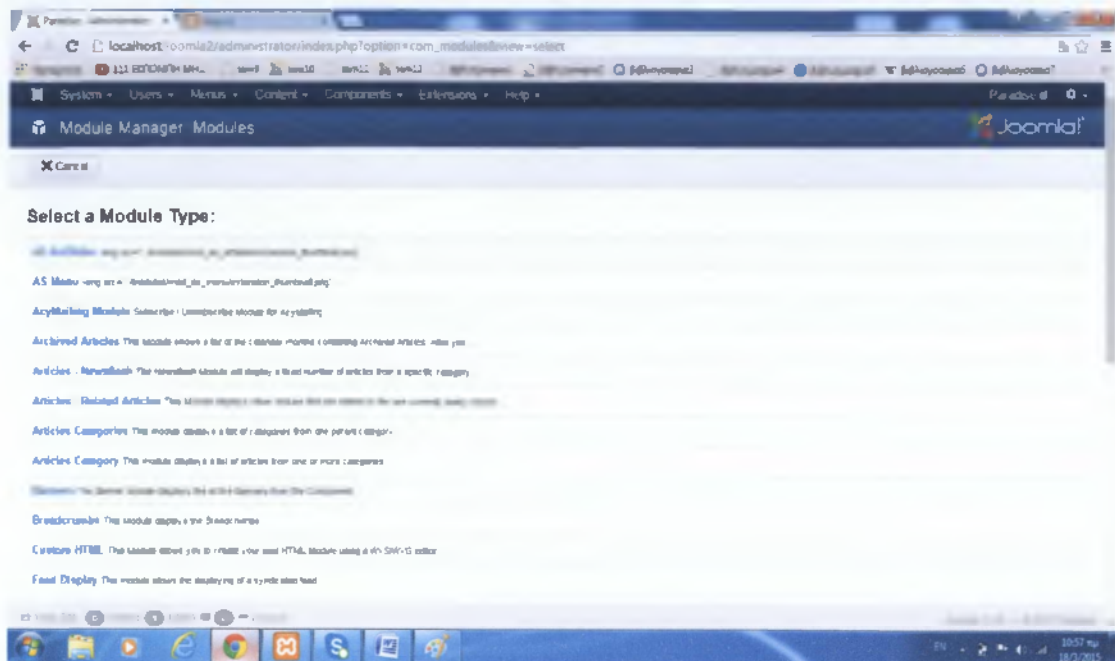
localhost/joomla2/administrator/index.php?option=com_modules&view=select

System - Users - Menus - Content - Components - Extensions - Help -

Module Manager: Modules

Joomla!

Cancel

Select a Module Type:

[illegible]

AS Menu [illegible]

AcyMailing Module Subscribe / Unsubscribe module for AcyMailing

Archived Articles This module shows a list of the calendar months containing Archived Articles. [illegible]

Articles - Newsflash The Newsflash Module will display a fixed number of articles from a specific category.

Articles - Related Articles This Module displays other Articles that are related to the one currently being viewed.

Articles Categories This module displays a list of categories from one parent category.

Articles Category This module displays a list of articles from one or more categories.

Banners The Banner Module displays the active Banners from the Component.

Breadcrumbs This module displays the Breadcrumbs.

Custom HTML This module allows you to create your own HTML Module using a WYSIWYG editor.

Feed Display This module allows the displaying of a syndicated feed.

10:57
18/2/2015